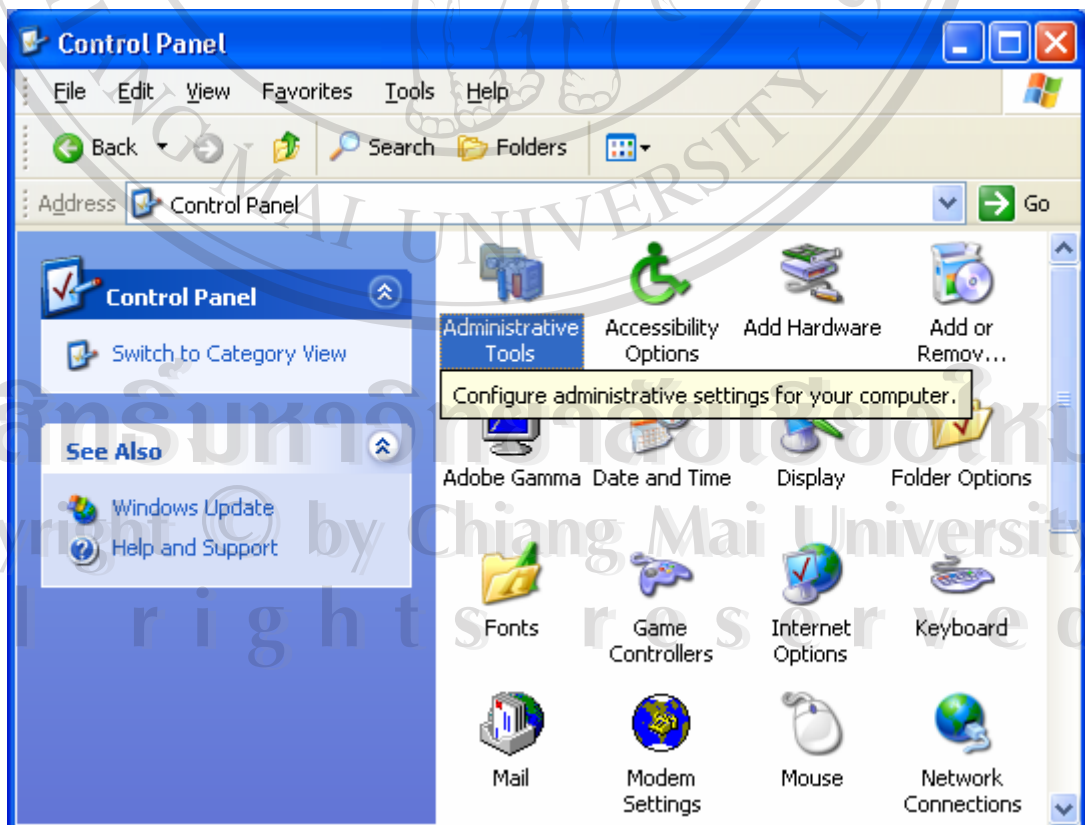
Control Panel

File Edit View Favorites Tools Help

Back Search Folders

Address Control Panel Go

Control Panel

Switch to Category View

See Also

Windows Update

Help and Support

Administrative Tools

Accessibility Options

Add Hardware

Add or Remov...

Configure administrative settings for your computer.

Adobe Gamma

Date and Time

Display

Folder Options

Fonts

Game Controllers

Internet Options

Keyboard

Mail

Modem Settings

Mouse

Network Connections

ลิขสิทธิ์มหาวิทยาลัยเชียงใหม่

Copyright © by Chiang Mai University

All rights reserved

CHIANG MAI UNIVERSITY